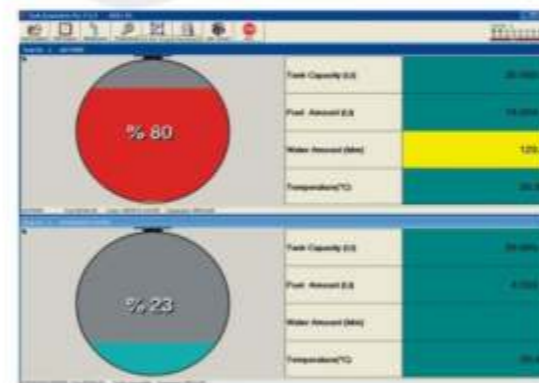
% 80

| Tank Capacity (Lt) | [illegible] |
|---|---|
| Fuel Amount (Lt) | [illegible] |
| Water Amount (Mm) | 125 |
| Temperature(°C) | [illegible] |

% 23

| Tank Capacity (Lt) | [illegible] |
|---|---|
| Fuel Amount (Lt) | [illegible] |
| Water Amount (Mm) | |
| Temperature(°C) | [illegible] |